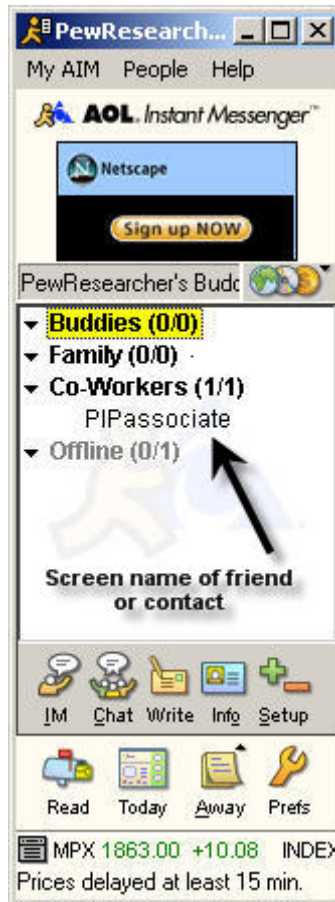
PewResearch...

My AIM People Help

AOL. Instant Messenger™

Netscape

Sign up NOW

PewResearcher's Budc

Buddies (0/0)
Family (0/0)
Co-Workers (1/1)
PIPassociate
Offline (0/1)

Screen name of friend or contact

IM Chat Write Info Setup

Read Today Away Prefs

MPX 1863.00 +10.08 INDEX

Prices delayed at least 15 min.